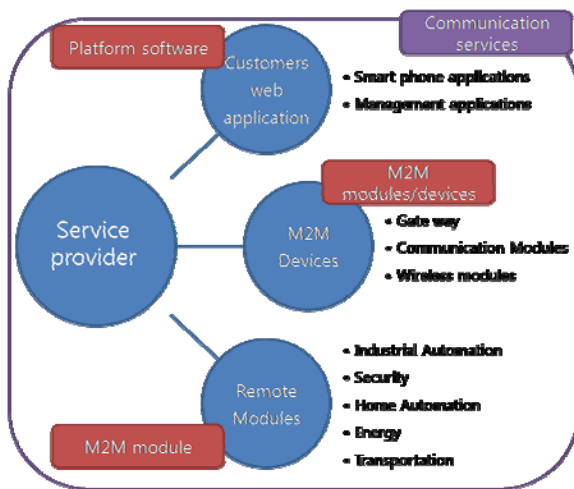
Communication services

Platform software

Customers web application

• Smart phone applications
• Management applications

M2M modules/devices

Service provider

M2M Devices

• Gate way
• Communication Modules
• Wireless modules

Remote Modules

• Industrial Automation
• Security
• Home Automation
• Energy
• Transportation

M2M module